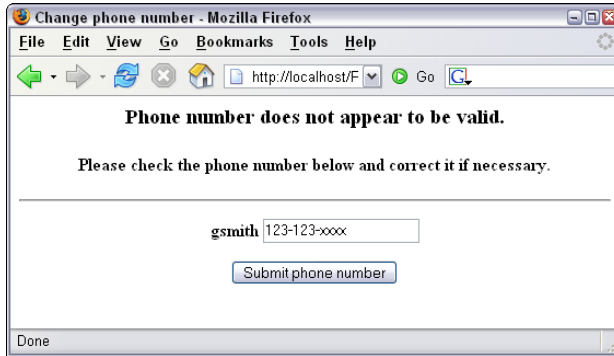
Change phone number - Mozilla Firefox

File Edit View Go Bookmarks Tools Help

http://localhost/F Go

Phone number does not appear to be valid.

Please check the phone number below and correct it if necessary.

gsmith 123-123-xxxx

Submit phone number

Done